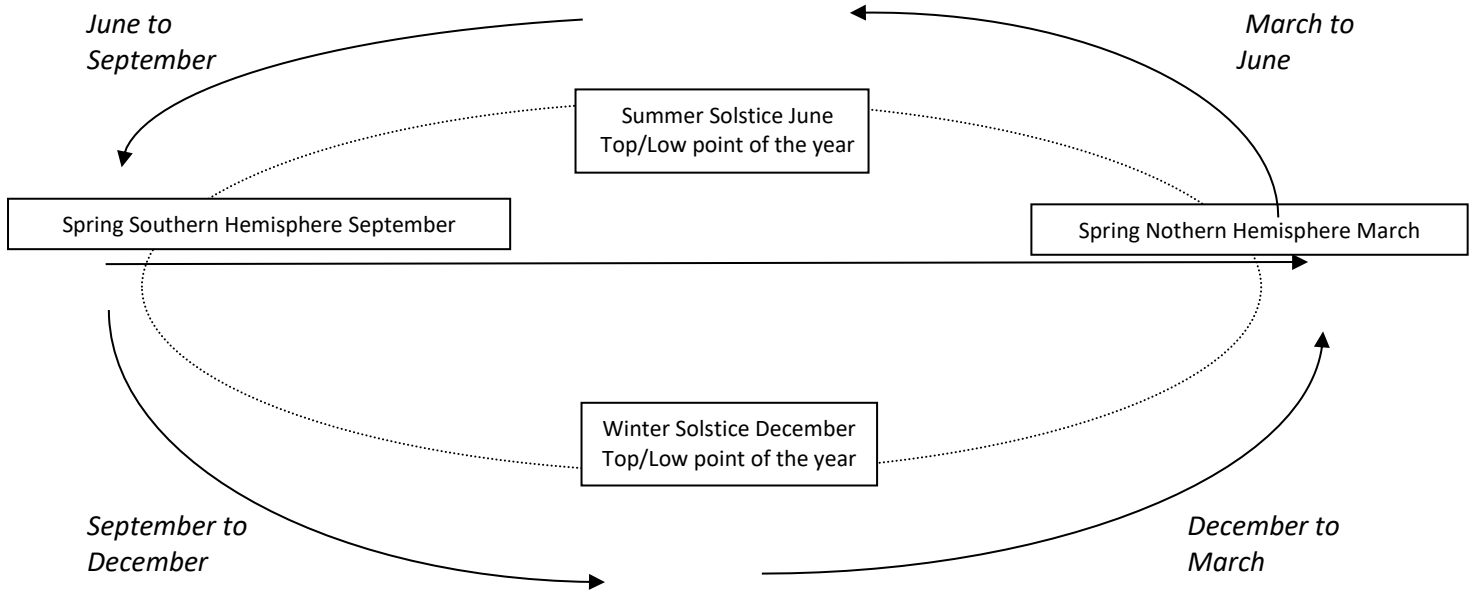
June to September

March to June

Summer Solstice June
Top/Low point of the year

Spring Southern Hemisphere September

Spring Nothern Hemisphere March

Winter Solstice December
Top/Low point of the year

September to December

December to March